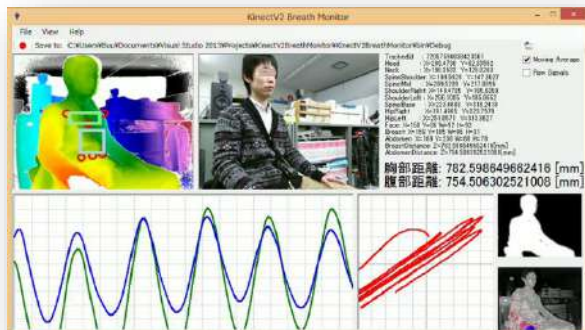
KinectV2 Breath Monitor

File View Help

Save to: C:\Users\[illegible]\Documents\Visual Studio 2013\Projects\KinectV2BreathMonitor\KinectV2BreathMonitor\bin\Debug

Moving Average

Raw Signals

TrackedId : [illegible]
Head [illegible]
Neck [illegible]
SpineShoulder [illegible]
SpineMid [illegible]
ShoulderRight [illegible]
ShoulderLeft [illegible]
SpineBase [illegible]
HipRight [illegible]
HipLeft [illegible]
Face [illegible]
Breast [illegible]
Abdomen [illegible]
BreastDistance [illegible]
AbdomenDistance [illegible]

胸部距離: 782.598649682416 [mm]
腹部距離: 754.506302521008 [mm]